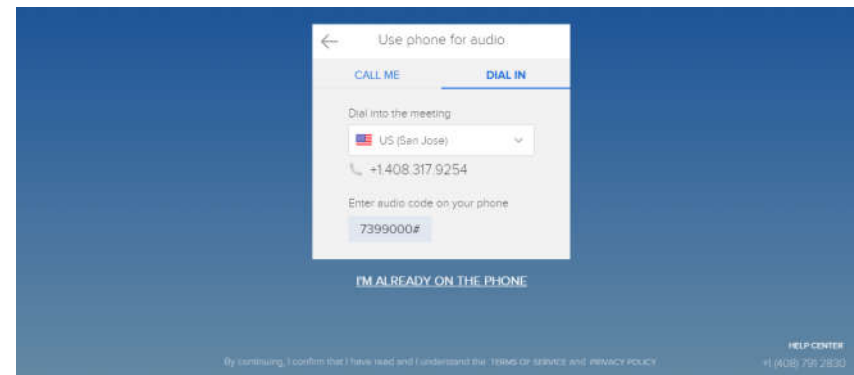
Use phone for audio

CALL ME

DIAL IN

Dial into the meeting

US (San Jose)

+1.408.317.9254

Enter audio code on your phone

7399000#

I'M ALREADY ON THE PHONE

HELP CENTER

By continuing, I confirm that I have read and I understand the TERMS OF SERVICE and PRIVACY POLICY

+1 (408) 791 2830